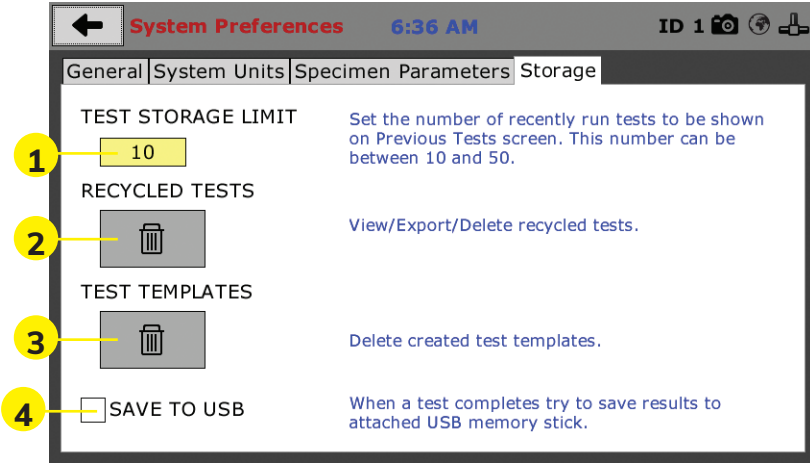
System Preferences 6:36 AM ID 1

General | System Units | Specimen Parameters | Storage

TEST STORAGE LIMIT

10

Set the number of recently run tests to be shown on Previous Tests screen. This number can be between 10 and 50.

1

RECYCLED TESTS

2

View/Export/Delete recycled tests.

TEST TEMPLATES

3

Delete created test templates.

4

SAVE TO USB

When a test completes try to save results to attached USB memory stick.